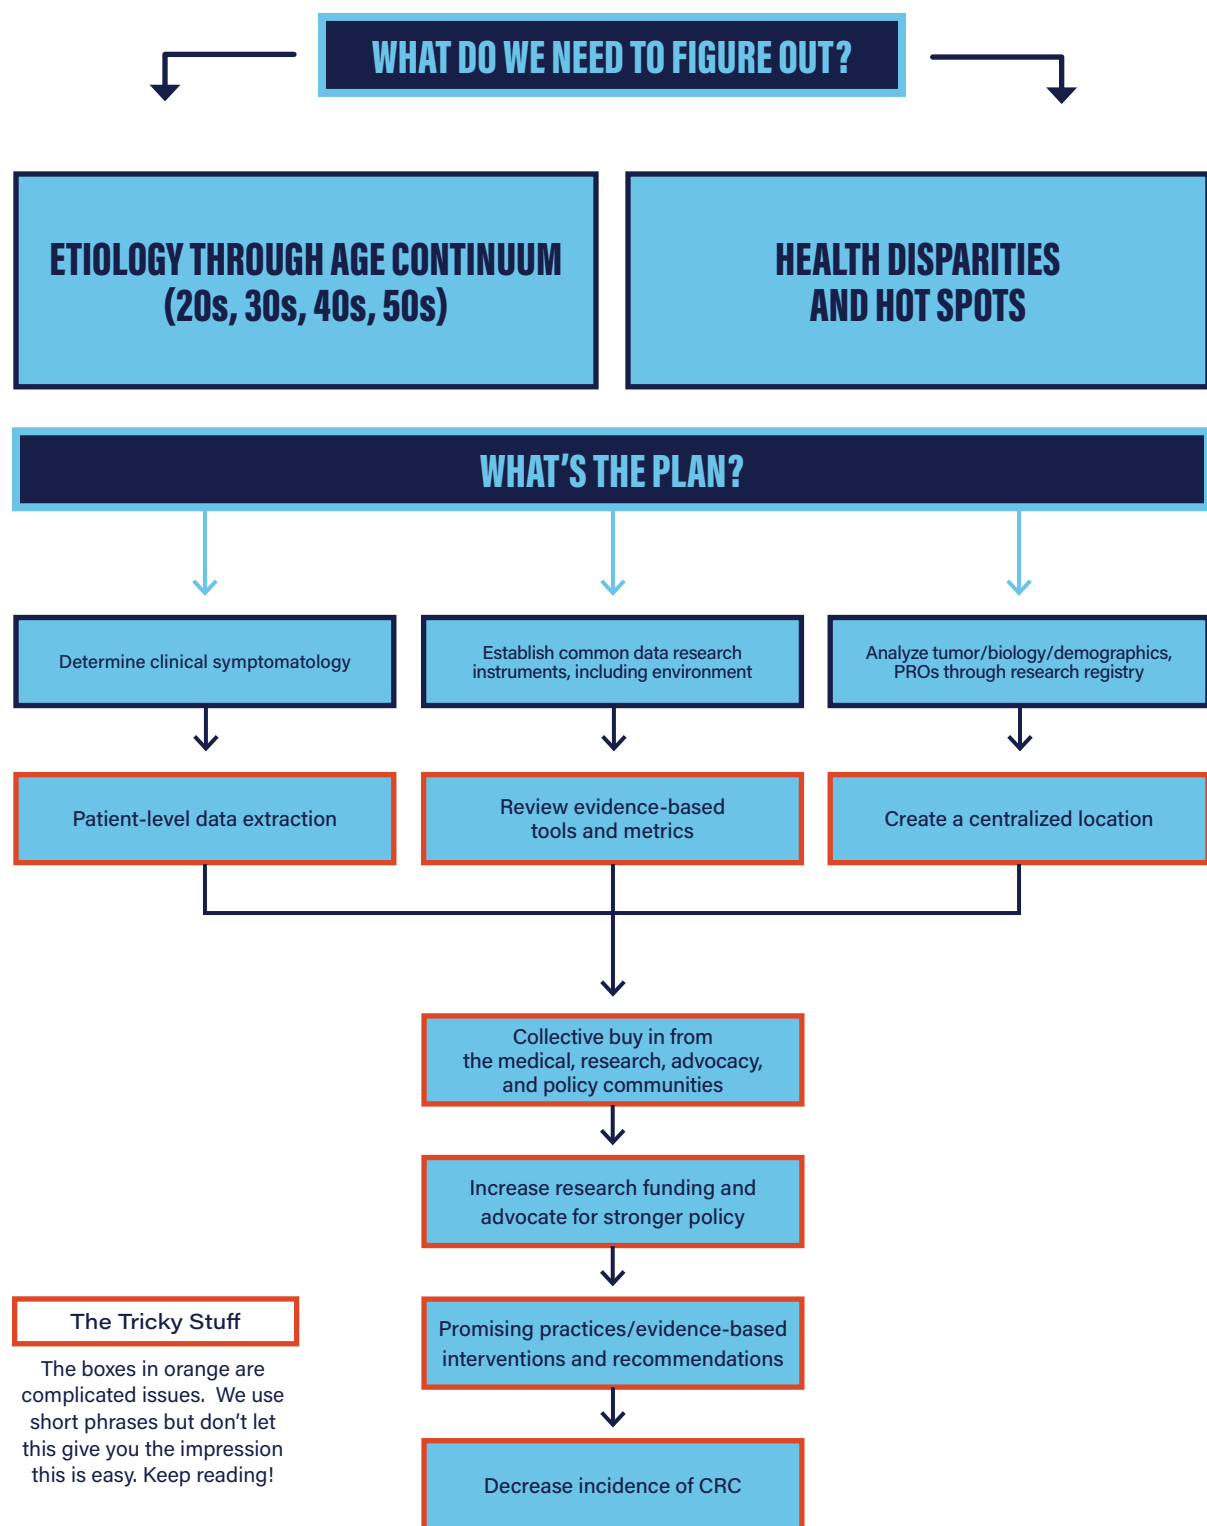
WHAT DO WE NEED TO FIGURE OUT?

ETIOLOGY THROUGH AGE CONTINUUM (20s, 30s, 40s, 50s)

HEALTH DISPARITIES AND HOT SPOTS

WHAT'S THE PLAN?

Determine clinical symptomatology

Establish common data research instruments, including environment

Analyze tumor/biology/demographics, PROs through research registry

Patient-level data extraction

Review evidence-based tools and metrics

Create a centralized location

Collective buy in from the medical, research, advocacy, and policy communities

Increase research funding and advocate for stronger policy

Promising practices/evidence-based interventions and recommendations

Decrease incidence of CRC

The Tricky Stuff

The boxes in orange are complicated issues. We use short phrases but don't let this give you the impression this is easy. Keep reading!